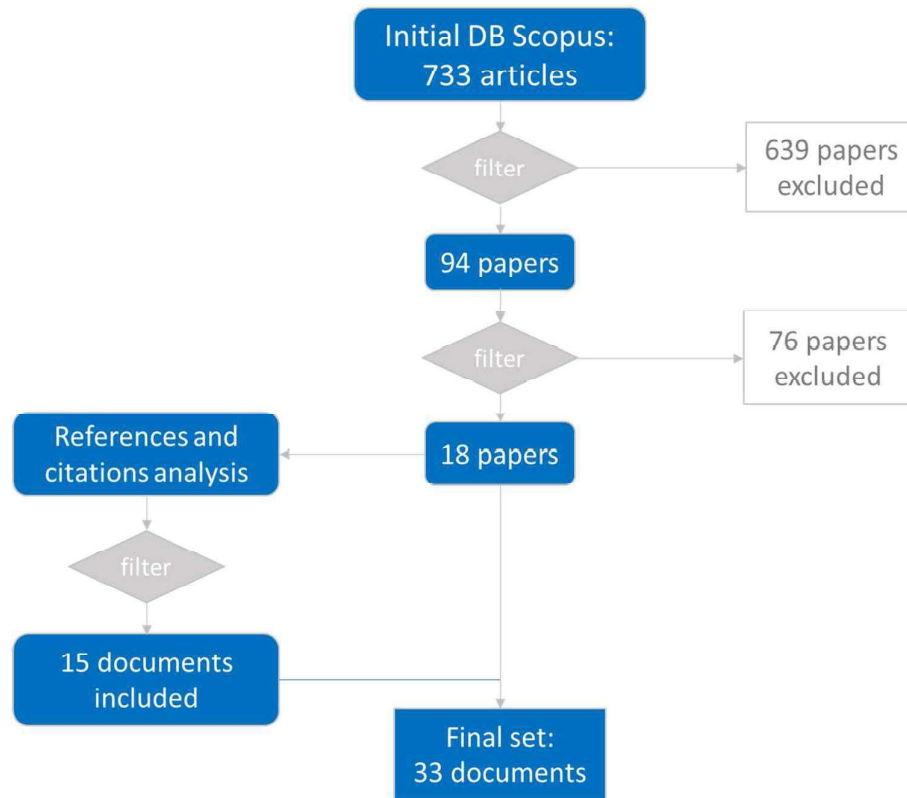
Initial DB Scopus: 733 articles

filter

639 papers excluded

94 papers

filter

76 papers excluded

References and citations analysis

18 papers

filter

15 documents included

Final set: 33 documents